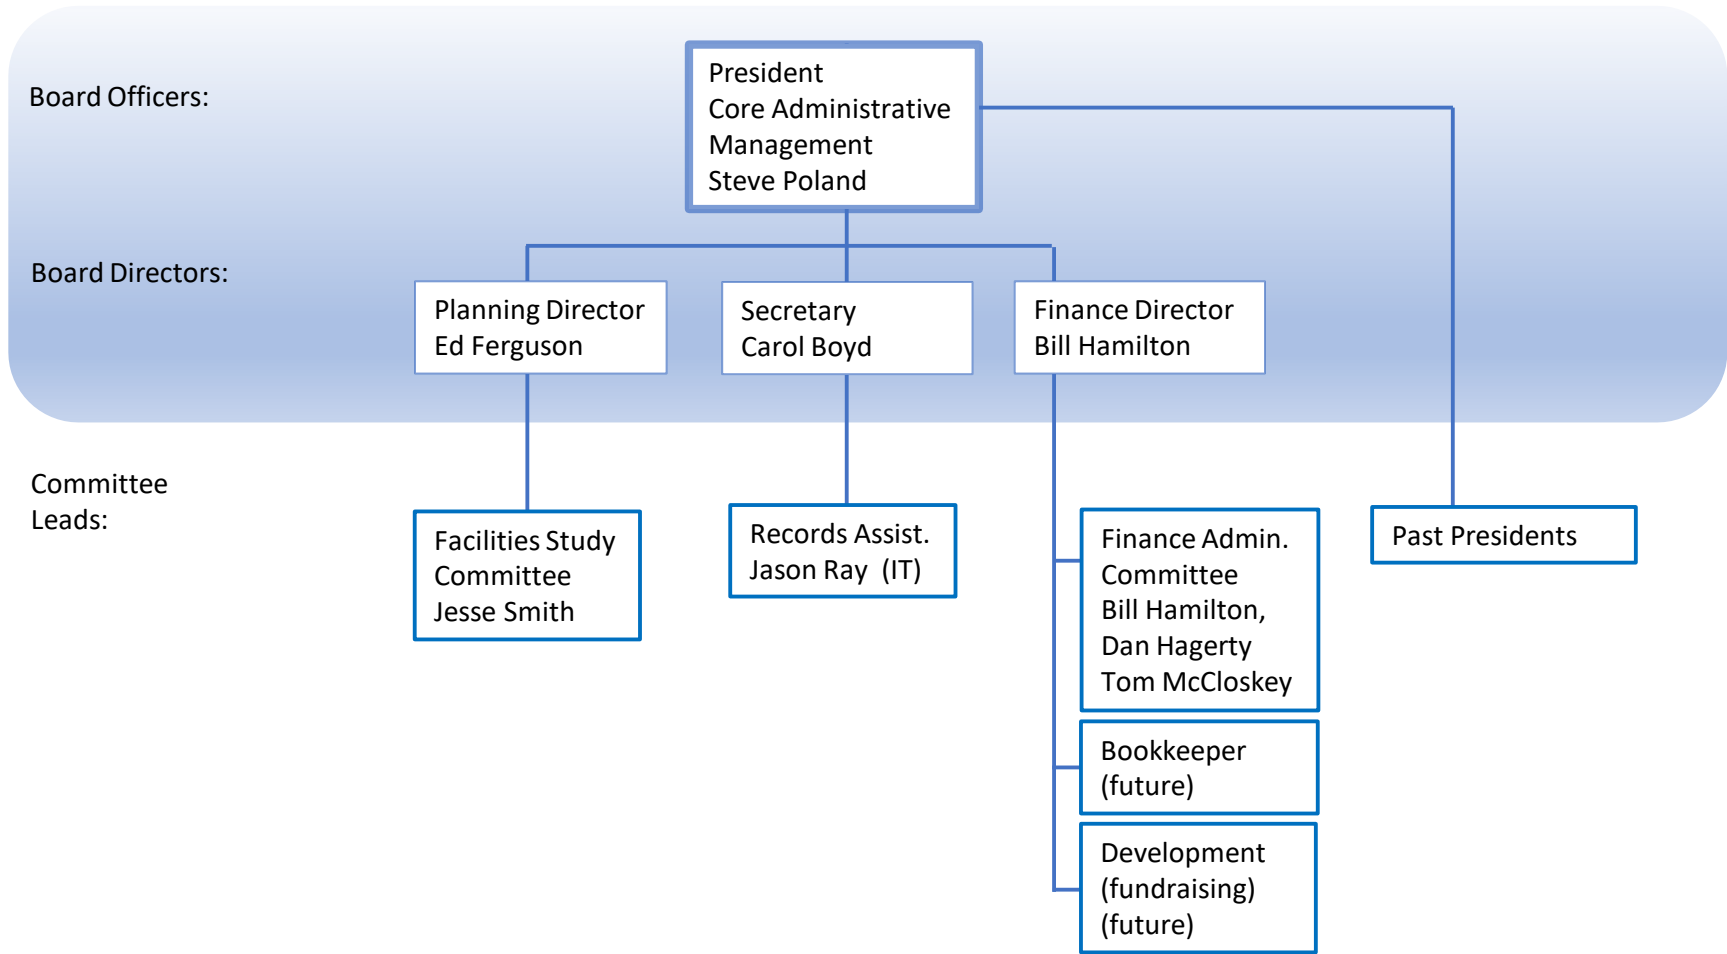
Board Officers:

President
Core Administrative Management
Steve Poland

Board Directors:

Planning Director
Ed Ferguson

Secretary
Carol Boyd

Finance Director
Bill Hamilton

Committee Leads:

Facilities Study Committee
Jesse Smith

Records Assist.
Jason Ray (IT)

Finance Admin. Committee
Bill Hamilton,
Dan Hagerty
Tom McCloskey

Bookkeeper
(future)

Development
(fundraising)
(future)

Past Presidents